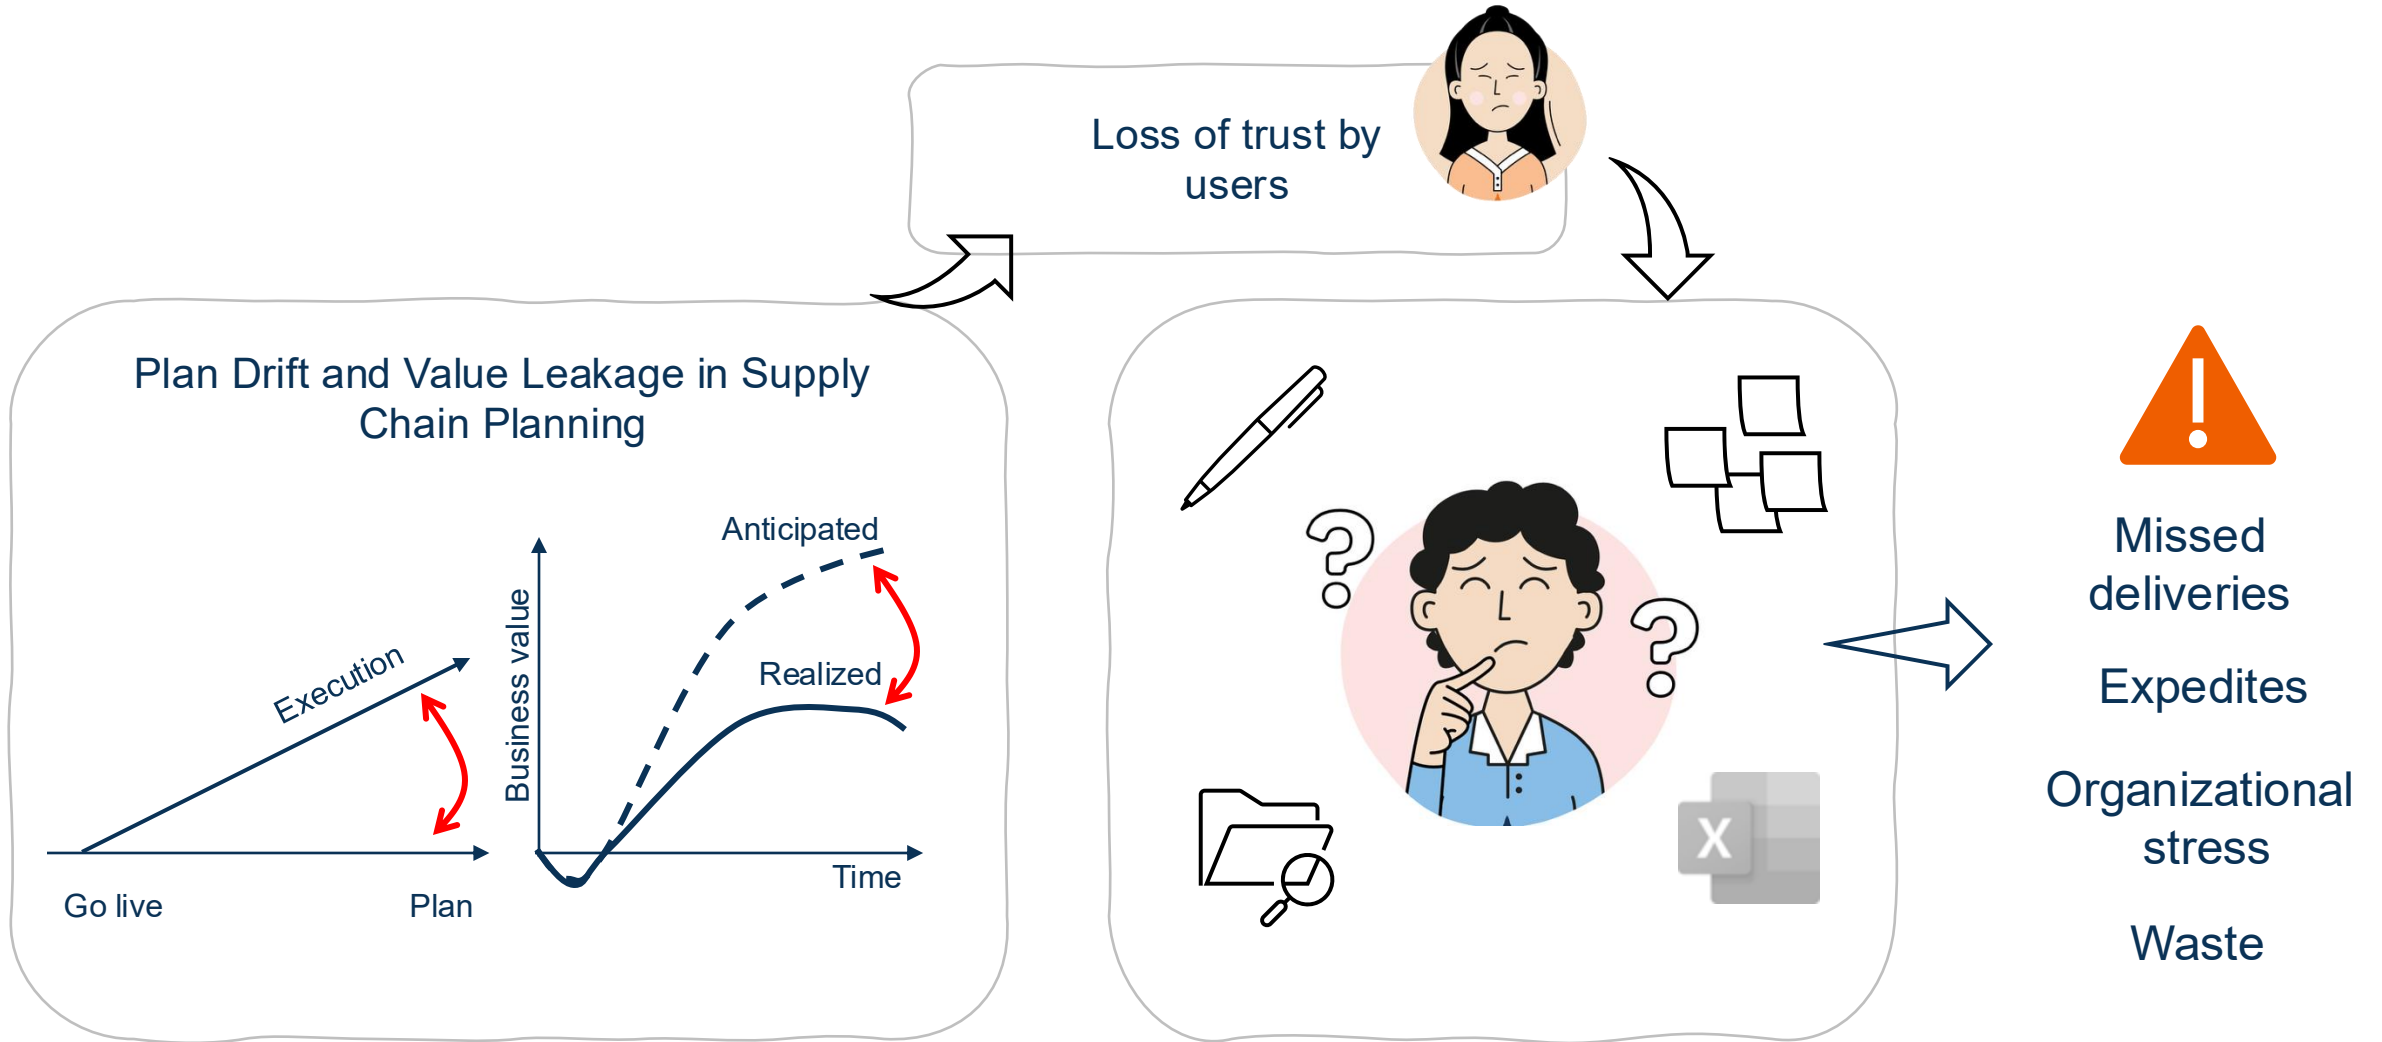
Loss of trust by users

Plan Drift and Value Leakage in Supply Chain Planning

Execution

Go live

Plan

Business value

Anticipated

Realized

Time

X

Missed deliveries

Expedites

Organizational stress

Waste